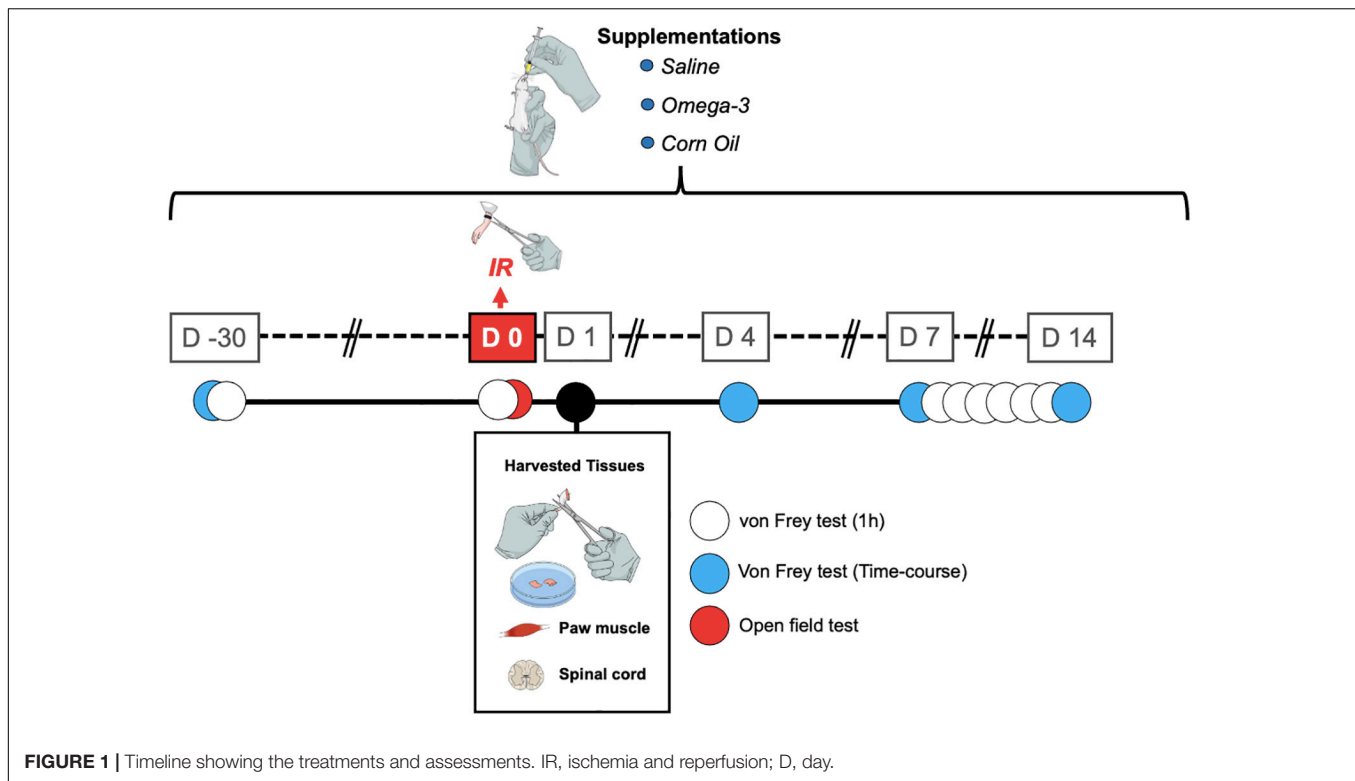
Supplementations
Saline
Omega-3
Corn Oil

IR

D -30
D 0
D 1
D 4
D 7
D 14

Harvested Tissues
Paw muscle
Spinal cord

von Frey test (1h)
Von Frey test (Time-course)
Open field test

**FIGURE 1 |** Timeline showing the treatments and assessments. IR, ischemia and reperfusion; D, day.